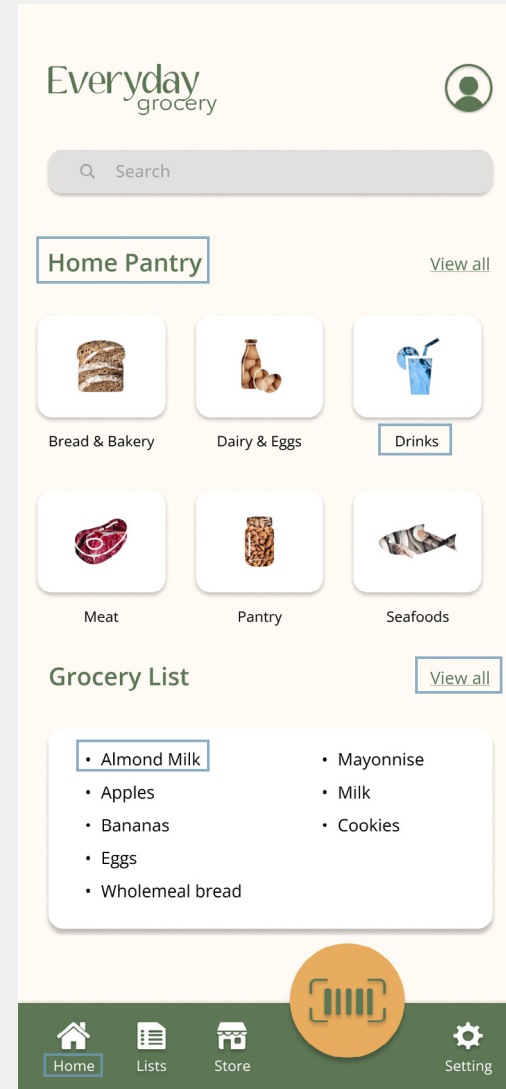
Everyday grocery

Search

Home Pantry

View all

Bread & Bakery

Dairy & Eggs

Drinks

Meat

Pantry

Seafoods

Grocery List

View all

• Almond Milk
• Apples
• Bananas
• Eggs
• Wholemeal bread

• Mayonnise
• Milk
• Cookies

Home

Lists

Store

Setting